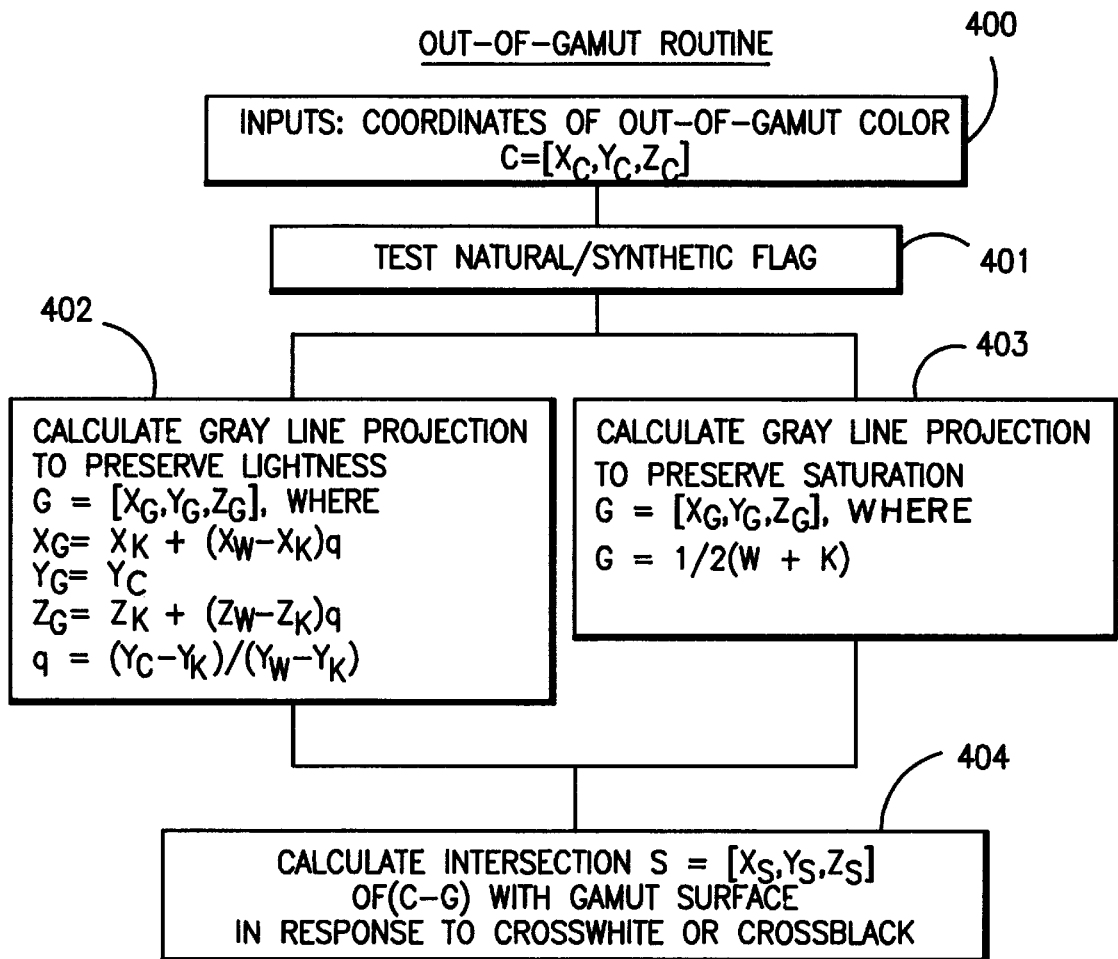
OUT-OF-GAMUT ROUTINE

400

INPUTS: COORDINATES OF OUT-OF-GAMUT COLOR $C=[X_C,Y_C,Z_C]$

TEST NATURAL/SYNTHETIC FLAG

401

402

403

CALCULATE GRAY LINE PROJECTION TO PRESERVE LIGHTNESS
$G = [X_G,Y_G,Z_G]$, WHERE
$X_G= X_K + (X_W-X_K)q$
$Y_G= Y_C$
$Z_G= Z_K + (Z_W-Z_K)q$
$q = (Y_C-Y_K)/(Y_W-Y_K)$

CALCULATE GRAY LINE PROJECTION TO PRESERVE SATURATION
$G = [X_G,Y_G,Z_G]$, WHERE
$G = 1/2(W + K)$

404

CALCULATE INTERSECTION $S = [X_S,Y_S,Z_S]$ OF(C-G) WITH GAMUT SURFACE IN RESPONSE TO CROSSWHITE OR CROSSBLACK